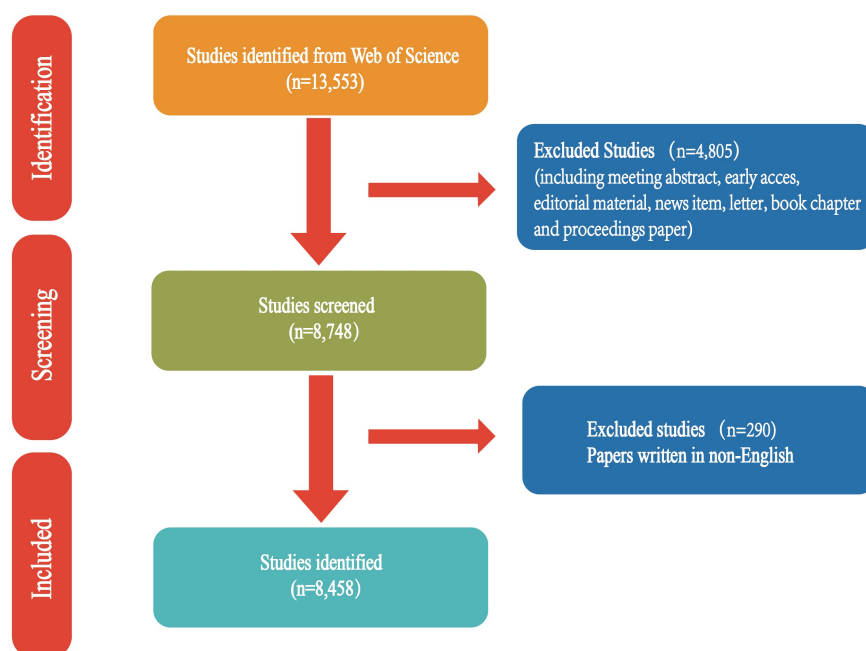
Identification

Studies identified from Web of Science
(n=13,553)

Excluded Studies （n=4,805)
(including meeting abstract, early acces, editorial material, news item, letter, book chapter and proceedings paper)

Screening

Studies screened
（n=8,748)

Excluded studies （n=290)
Papers written in non-English

Included

Studies identified
（n=8,458)